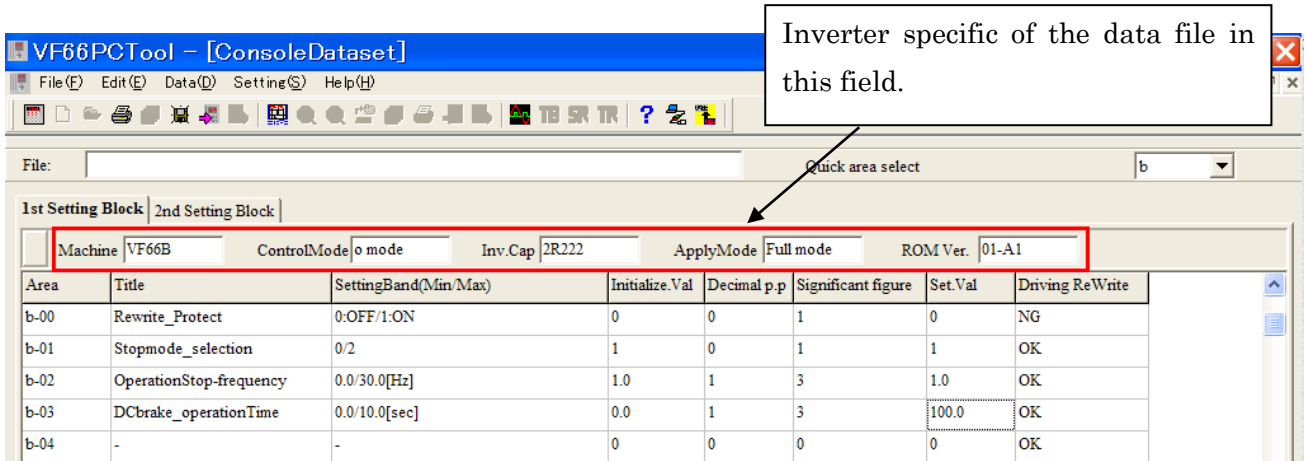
VF66PCTool - [ConsoleDataset]

File(F) Edit(E) Data(D) Setting(S) Help(H)

TB SR TR

Inverter specific of the data file in this field.

File:

Quick area select

b

1st Setting Block | 2nd Setting Block

Machine VF66B ControlMode o mode Inv.Cap 2R222 ApplyMode Full mode ROM Ver. 01-A1

| Area | Title | SettingBand(Min/Max) | Initialize.Val | Decimal p.p | Significant figure | Set.Val | Driving ReWrite |
|---|---|---|---|---|---|---|---|
| b-00 | Rewrite_Protect | 0:OFF/1:ON | 0 | 0 | 1 | 0 | NG |
| b-01 | Stopmode_selection | 0/2 | 1 | 0 | 1 | 1 | OK |
| b-02 | OperationStop-frequency | 0.0/30.0[Hz] | 1.0 | 1 | 3 | 1.0 | OK |
| b-03 | DCbrake_operationTime | 0.0/10.0[sec] | 0.0 | 1 | 3 | 100.0 | OK |
| b-04 | - | - | 0 | 0 | 0 | 0 | OK |